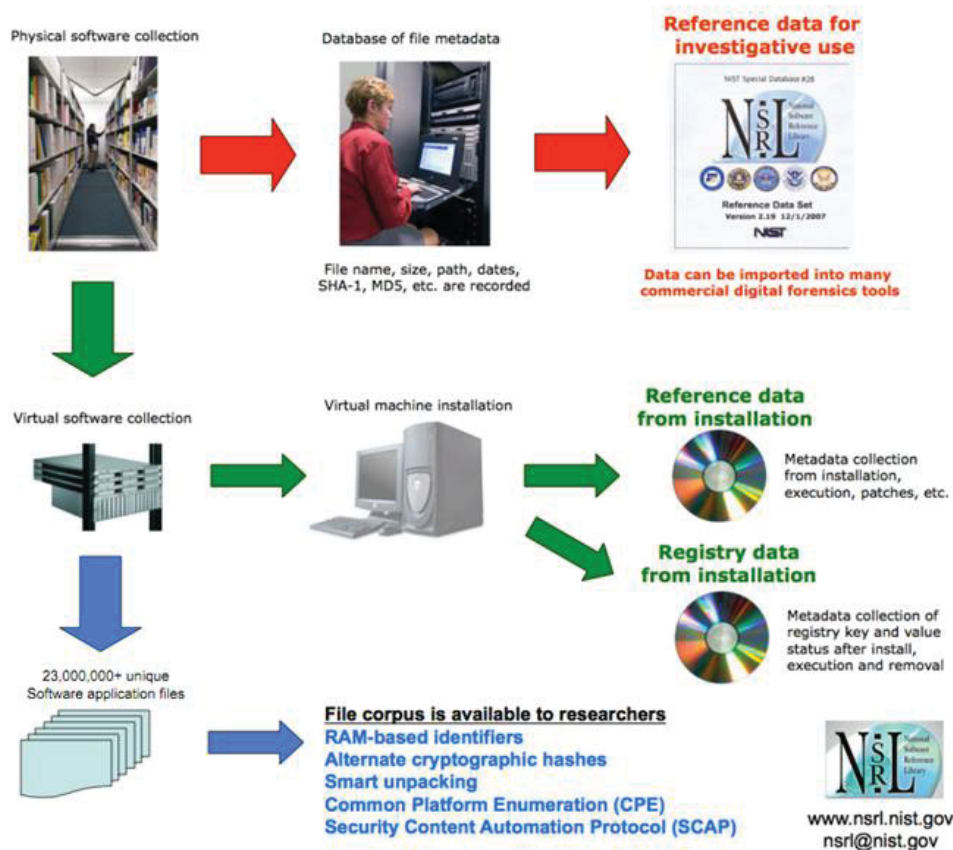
Physical software collection

Database of file metadata

Reference data for investigative use

NIST Special Database #28

NSRL National Software Reference Library

Reference Data Set
Version 2.19 12/1/2007

NIST

File name, size, path, dates, SHA-1, MD5, etc. are recorded

Data can be imported into many commercial digital forensics tools

Virtual software collection

Virtual machine installation

Reference data from installation

Metadata collection from installation, execution, patches, etc.

Registry data from installation

Metadata collection of registry key and value status after install, execution and removal

23,000,000+ unique Software application files

File corpus is available to researchers
RAM-based identifiers
Alternate cryptographic hashes
Smart unpacking
Common Platform Enumeration (CPE)
Security Content Automation Protocol (SCAP)

NSRL National Software Reference Library

www.nsrl.nist.gov
nsrl@nist.gov